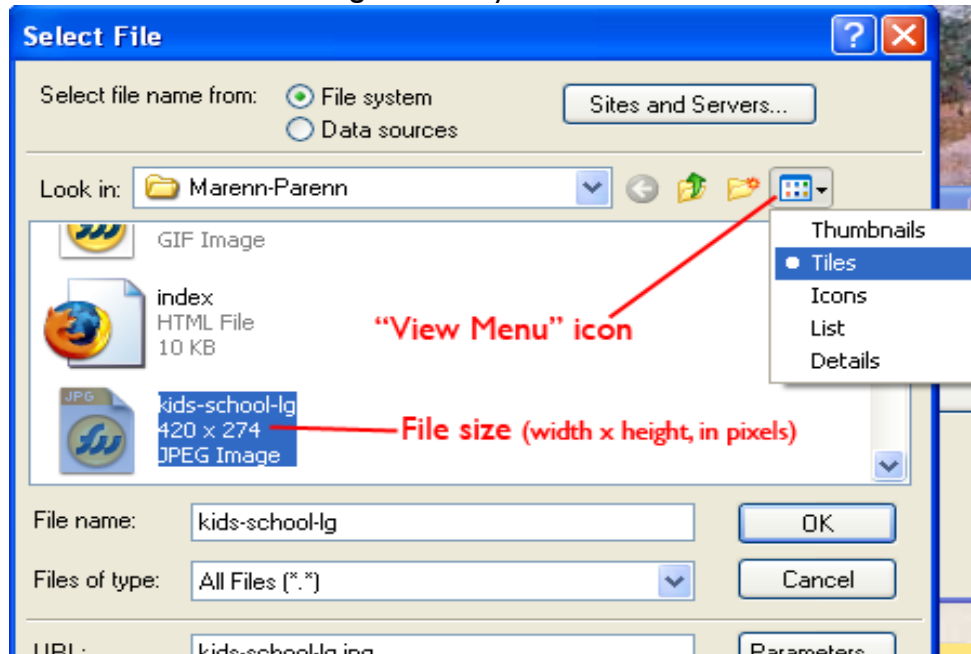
Select File

Select file name from: File system Data sources

Sites and Servers...

Look in: Marenn-Parenn

GIF Image

index
HTML File
10 KB

kids-school-lg
420 x 274
JPEG Image

Thumbnails
Tiles
Icons
List
Details

"View Menu" icon

File size (width x height, in pixels)

File name: kids-school-lg

OK

Files of type: All Files (*.*)

Cancel

URL: kids-school-lg.jpg

Parameters